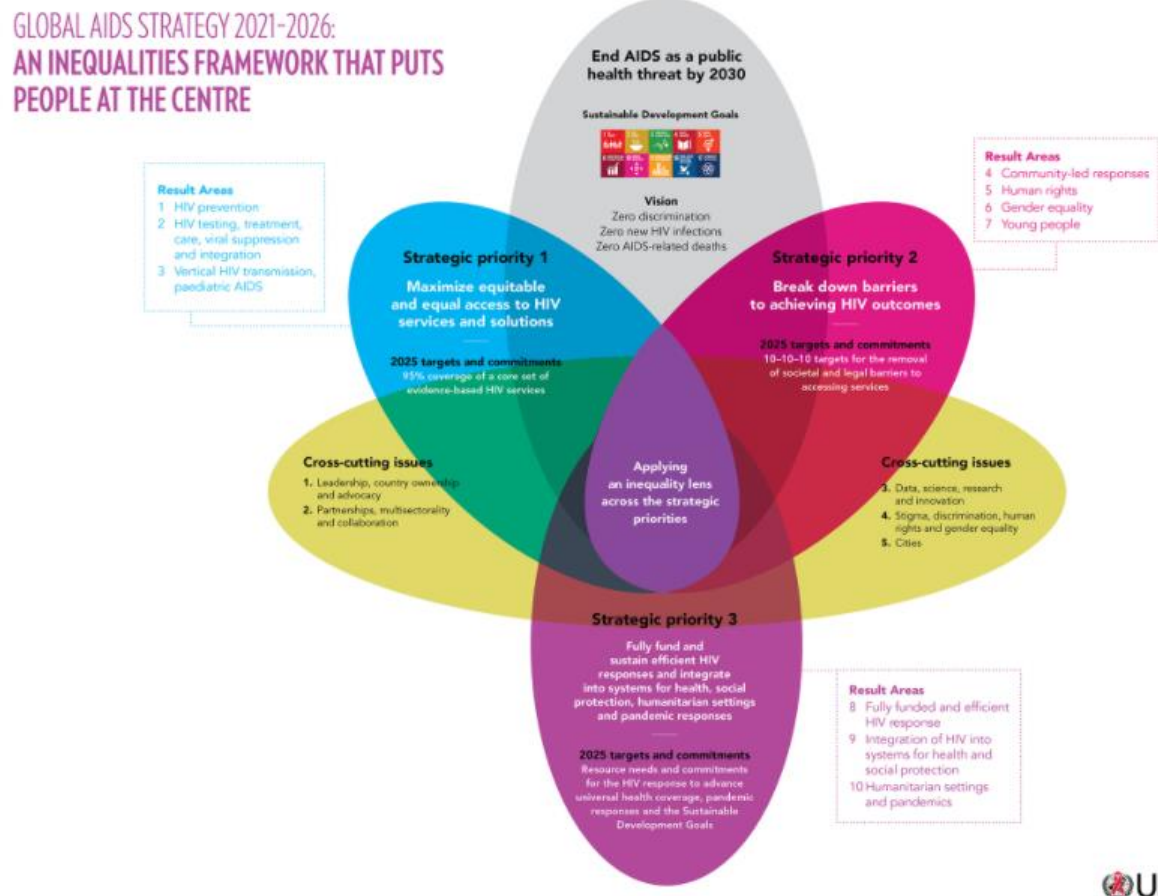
GLOBAL AIDS STRATEGY 2021–2026:
AN INEQUALITIES FRAMEWORK THAT PUTS PEOPLE AT THE CENTRE

End AIDS as a public health threat by 2030

Sustainable Development Goals

Vision
Zero discrimination
Zero new HIV infections
Zero AIDS-related deaths

Result Areas
1 HIV prevention
2 HIV testing, treatment, care, viral suppression and integration
3 Vertical HIV transmission, paediatric AIDS

Strategic priority 1
Maximize equitable and equal access to HIV services and solutions

2025 targets and commitments
95% coverage of a core set of evidence-based HIV services

Result Areas
4 Community-led responses
5 Human rights
6 Gender equality
7 Young people

Strategic priority 2
Break down barriers to achieving HIV outcomes

2025 targets and commitments
10–10–10 targets for the removal of societal and legal barriers to accessing services

Cross-cutting issues
1. Leadership, country ownership and advocacy
2. Partnerships, multisectorality and collaboration

Applying an inequality lens across the strategic priorities

Cross-cutting issues
3. Data, science, research and innovation
4. Stigma, discrimination, human rights and gender equality
5. Cities

Strategic priority 3
Fully fund and sustain efficient HIV responses and integrate into systems for health, social protection, humanitarian settings and pandemic responses

2025 targets and commitments
Resource needs and commitments for the HIV response to advance universal health coverage, pandemic responses and the Sustainable Development Goals

Result Areas
8 Fully funded and efficient HIV response
9 Integration of HIV into systems for health and social protection
10 Humanitarian settings and pandemics

U